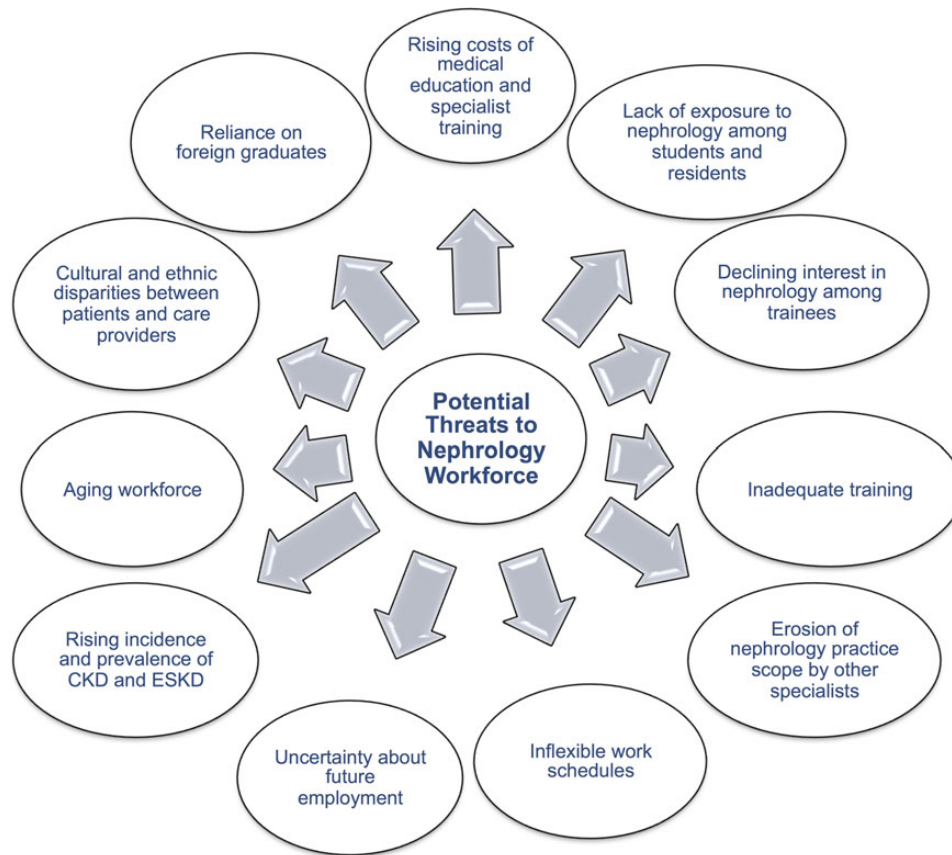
Potential Threats to Nephrology Workforce

Rising costs of medical education and specialist training

Lack of exposure to nephrology among students and residents

Declining interest in nephrology among trainees

Inadequate training

Erosion of nephrology practice scope by other specialists

Inflexible work schedules

Uncertainty about future employment

Rising incidence and prevalence of CKD and ESKD

Aging workforce

Cultural and ethnic disparities between patients and care providers

Reliance on foreign graduates